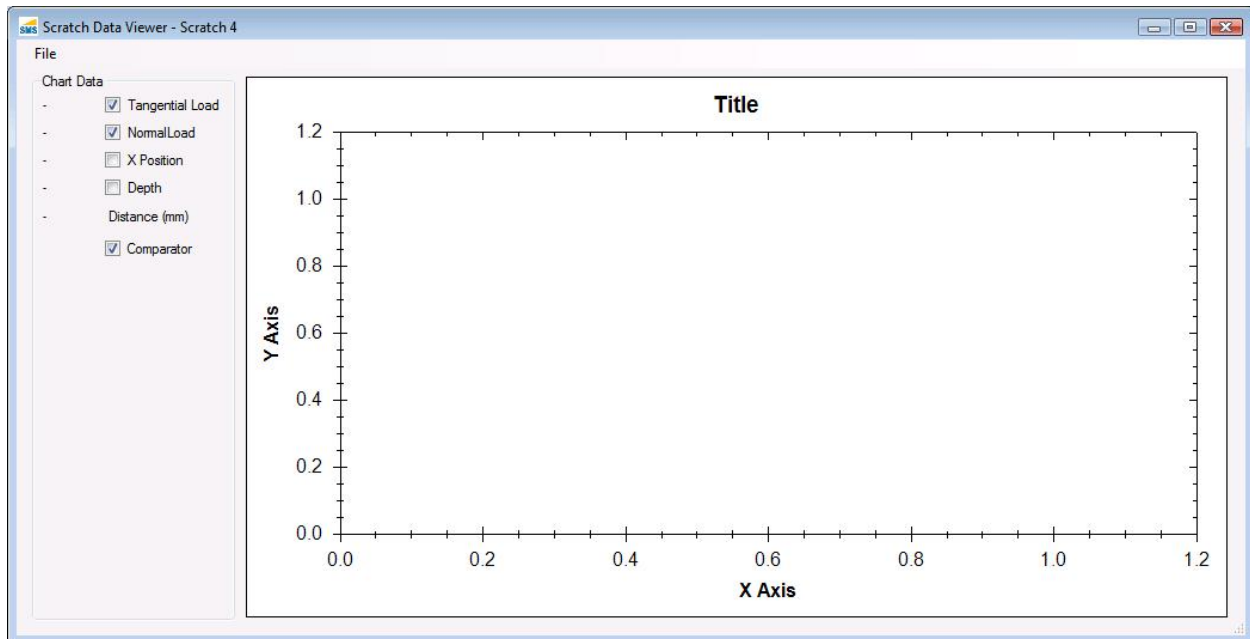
SMS Scratch Data Viewer - Scratch 4

File

Chart Data

- Tangential Load
- NormalLoad
- X Position
- Depth
- Distance (mm)

Comparator

Title

1.2
1.0
0.8
0.6
0.4
0.2
0.0

Y Axis

0.0 0.2 0.4 0.6 0.8 1.0 1.2

X Axis